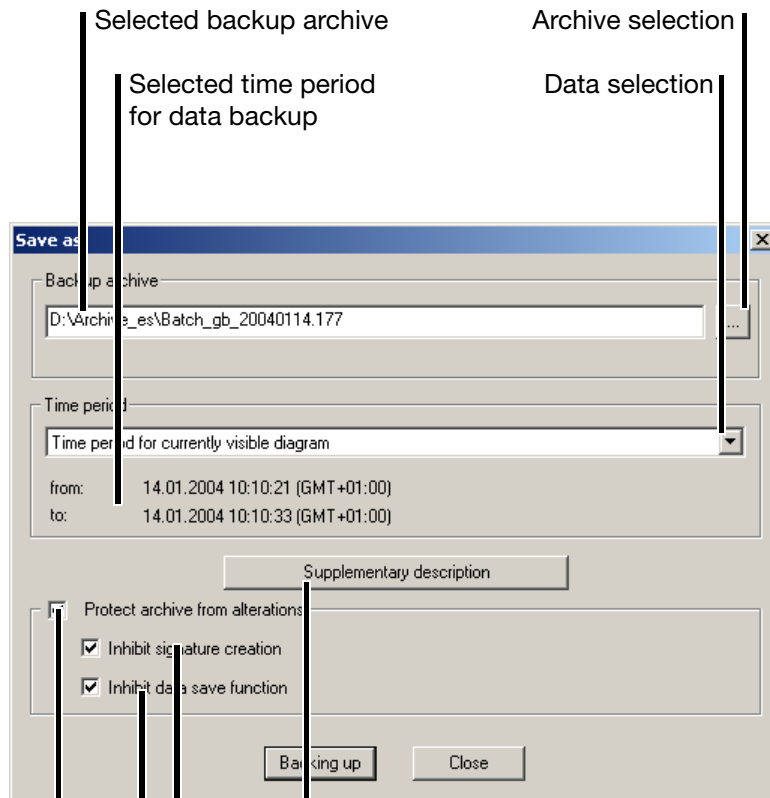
Selected backup archive

Archive selection

Selected time period for data backup

Data selection

Save as

Backup archive

D:\Archive_es\Batch_gb_20040114.177

...

Time period

Time period for currently visible diagram

from: 14.01.2004 10:10:21 (GMT+01:00)

to: 14.01.2004 10:10:33 (GMT+01:00)

Supplementary description

Protect archive from alterations

Inhibit signature creation

Inhibit data save function

Backing up

Close